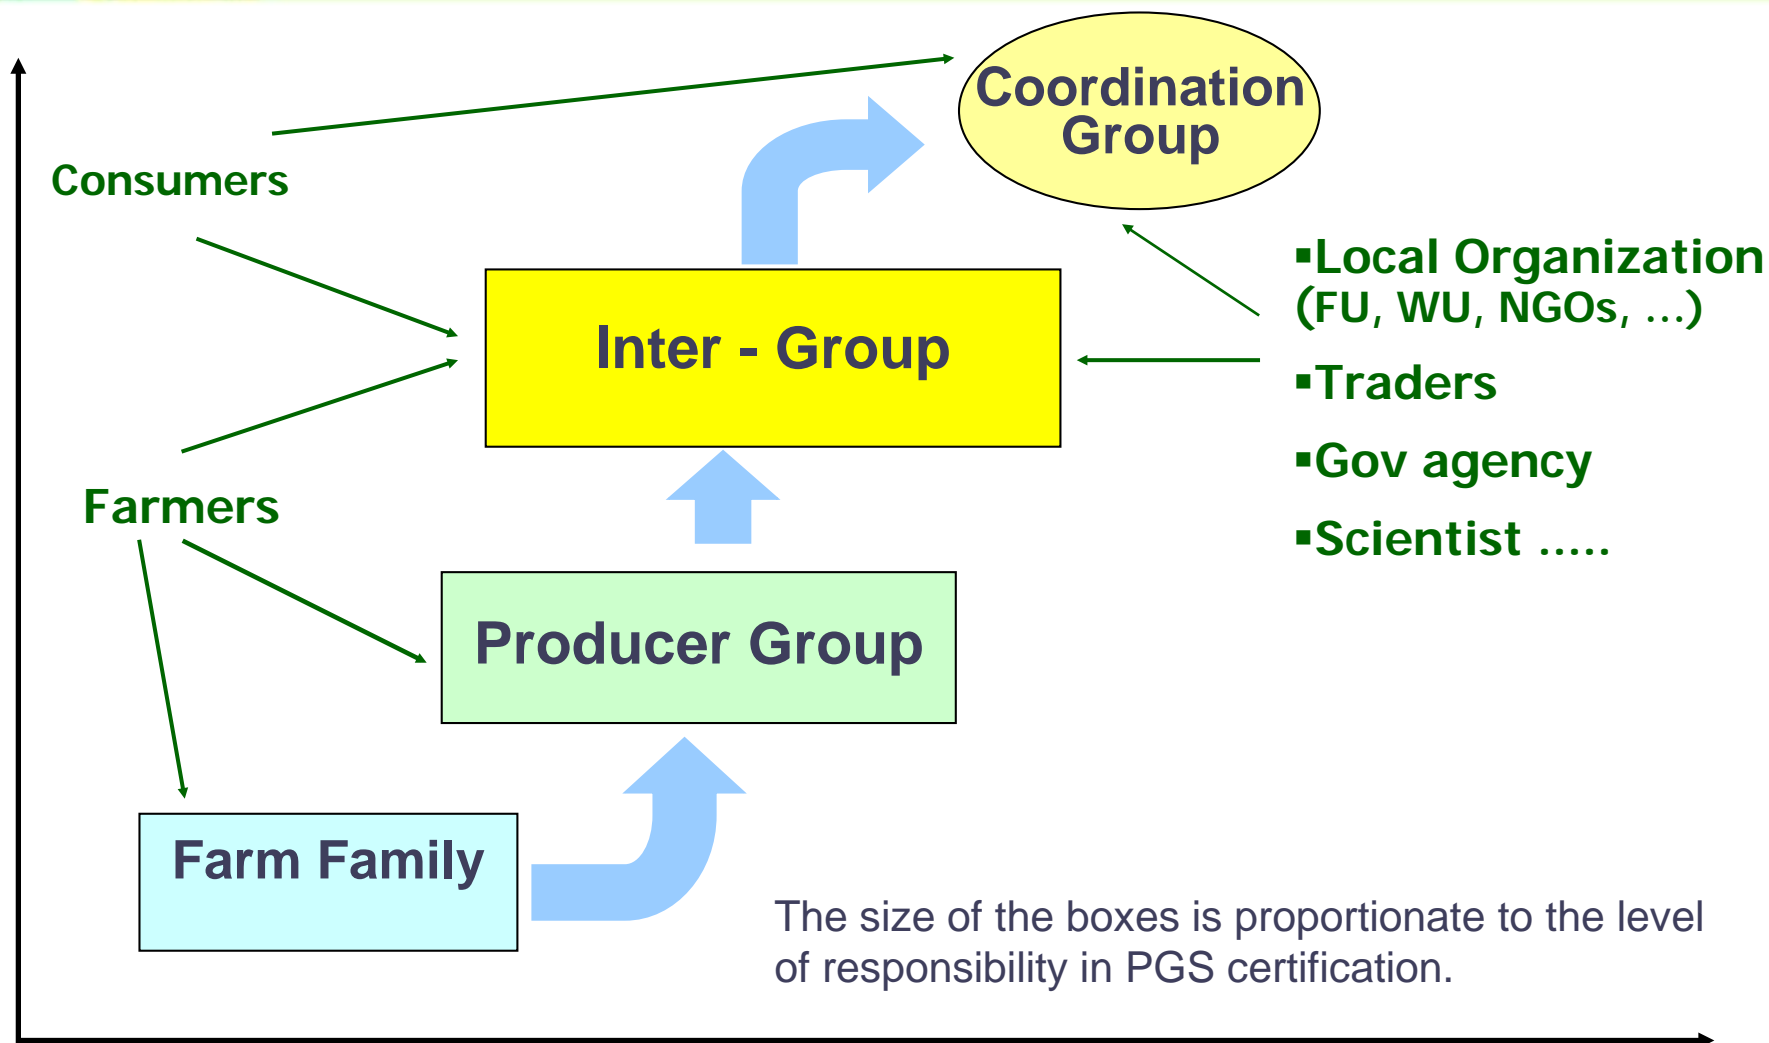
Coordination Group

Consumers

▪Local Organization (FU, WU, NGOs, …)

▪Traders

▪Gov agency

▪Scientist …..

Inter - Group

Farmers

Producer Group

Farm Family

The size of the boxes is proportionate to the level of responsibility in PGS certification.